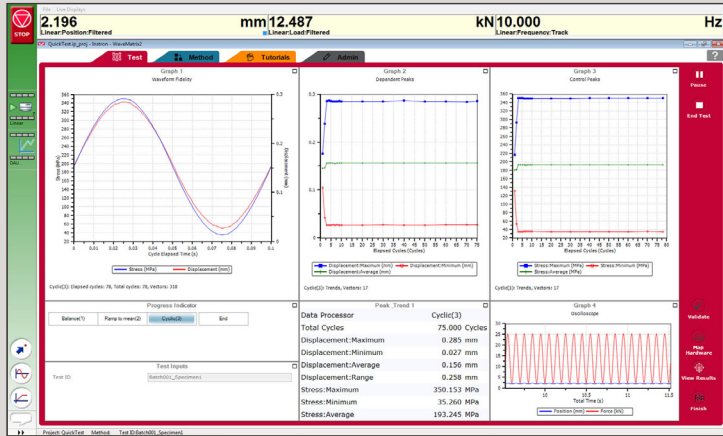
STOP

File Live Displays

2.196 mm
Linear:Position:Filtered

12.487 kN
Linear:Load:Filtered

10.000 Hz
Linear:Frequency:Track

QuickTest.ip_proj - Instron - WaveMatrix2

Test | Method | Tutorials | Admin

Graph 1
Waveform Fidelity

Stress (MPa)
Displacement (mm)
Cycle Elapsed Time (s)

360, 340, 320, 300, 280, 260, 240, 220, 200, 180, 160, 140, 120, 100, 80, 60, 40, 20
0.3, 0.2, 0.1, 0
0, 0.01, 0.02, 0.03, 0.04, 0.05, 0.06, 0.07, 0.08, 0.09, 0.1

Stress (MPa) | Displacement (mm)

Cyclic(3): Elapsed cycles: 78, Total cycles: 78, Vectors: 318

Graph 2
Dependent Peaks

0.3, 0.2, 0.1, 0
0, 5, 10, 15, 20, 25, 30, 35, 40, 45, 50, 55, 60, 65, 70, 75
Elapsed Cycles (Cycles)

Displacement:Maximum (mm) | Displacement:Minimum (mm) | Displacement:Average (mm)

Cyclic(3): Trends, Vectors: 17

Graph 3
Control Peaks

360, 340, 320, 300, 280, 260, 240, 220, 200, 180, 160, 140, 120, 100, 80, 60, 40, 20
0, 5, 10, 15, 20, 25, 30, 35, 40, 45, 50, 55, 60, 65, 70, 75
Elapsed Cycles (Cycles)

Stress:Maximum (MPa) | Stress:Minimum (MPa) | Stress:Average (MPa)

Cyclic(3): Trends, Vectors: 17

Pause
End Test

Progress Indicator
Balance(1) | Ramp to mean(2) | Cyclic(3) | End

Test Inputs
Test ID: Batch001_Specimen1

Peak_Trend 1

| Data Processor | Cyclic(3) |
|---|---|
| Total Cycles | 75.000 Cycles |
| Displacement:Maximum | 0.285 mm |
| Displacement:Minimum | 0.027 mm |
| Displacement:Average | 0.156 mm |
| Displacement:Range | 0.258 mm |
| Stress:Maximum | 350.153 MPa |
| Stress:Minimum | 35.260 MPa |
| Stress:Average | 193.245 MPa |

Graph 4
Oscilloscope

25, 20, 15, 10, 5, 0
10, 10.5, 11, 11.5
Total Time (s)

Position (mm) | Force (kN)

Validate
Map Hardware
View Results
Finish

Project: QuickTest   Method:   Test ID:Batch001_Specimen1